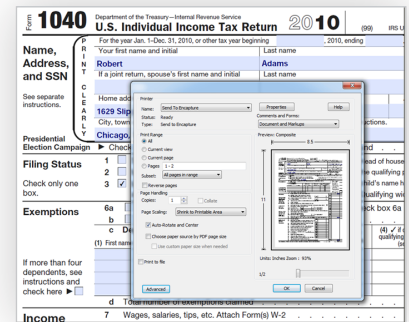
Form 1040 Department of the Treasury—Internal Revenue Service
U.S. Individual Income Tax Return 2010 (99) IRS U

For the year Jan. 1–Dec. 31, 2010, or other tax year beginning , 2010, ending

Name, Address, and SSN

P R I N T C L E A R L Y

Your first name and initial | Last name
Robert | Adams
If a joint return, spouse's first name and initial | Last name

See separate instructions.

Home add
1629 Sp
City, town
Chicago,

Presidential Election Campaign ▶ Check

Filing Status
1
2
3 ✓

Check only one box.

Exemptions 6a
b
c De
(1) First nam

If more than four dependents, see instructions and check here ▶

d Total number of exemptions claimed

Income 7 Wages, salaries, tips, etc. Attach Form(s) W-2

Printer
Name: Send To Encapture
Status: Ready
Type: Send To Encapture
Properties
Help
Comments and Forms:
Document and Markups
Print Range
All
Current view
Current page
Pages 1 - 3
Subset: All pages in range
Reverse pages
Page Handling
Copies: 1
Collate
Page Scaling: Shrink to Printable Area
Auto-Rotate and Center
Choose paper source by PDF page size
Use custom paper size when needed
Print to file
Preview: Composite
8.5
11
Units: Inches Zoom : 93%
1/2
Advanced
OK
Cancel

ctions.
nd
ead of house
qualifying p
hild's name h
qualifying wid
ck box 6a
(4) ✓ if c
qualifying
(se